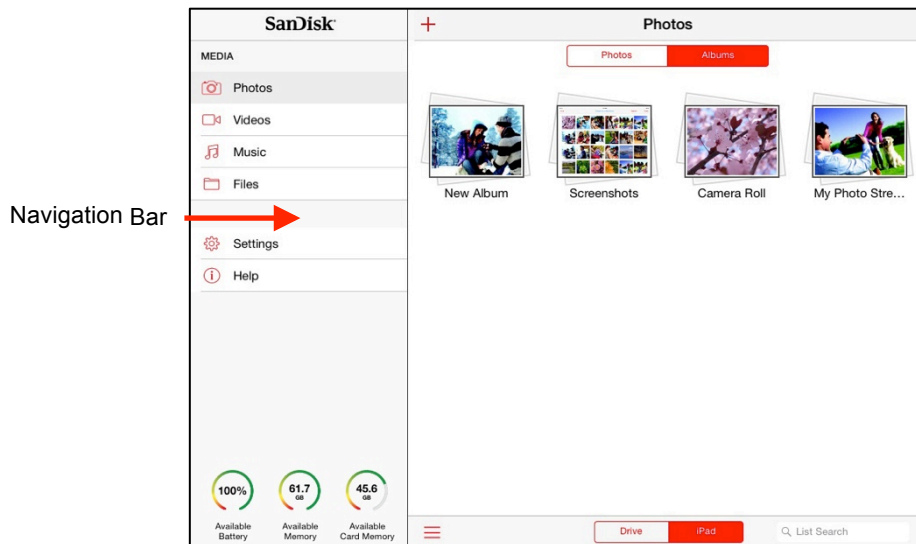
Navigation Bar

SanDisk

MEDIA

Photos

Videos

Music

Files

Settings

Help

100%
Available Battery

61.7 GB
Available Memory

45.6 GB
Available Card Memory

+

Photos

Photos | Albums

New Album

Screenshots

Camera Roll

My Photo Stre...

Drive | iPad

List Search